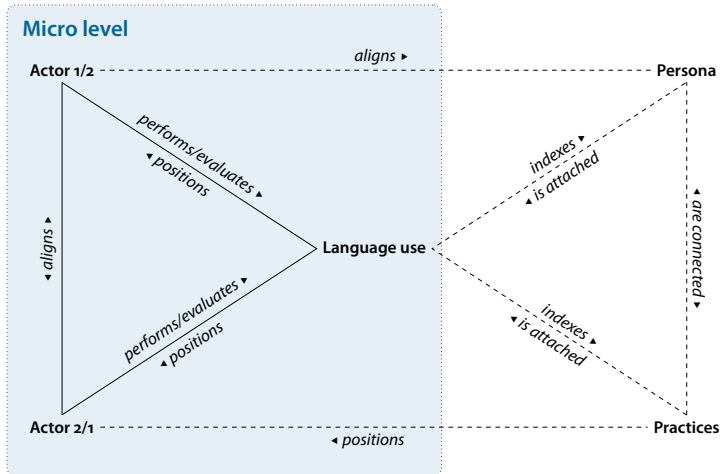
Micro level

aligns ▸

Actor 1/2

Persona

performs/evaluates ▸

◂ positions

indexes ▾

▴ is attached

◂ aligns ▸

Language use

◂ are connected ▸

performs/evaluates ▸

◂ positions

indexes ▸

◂ is attached

Actor 2/1

◂ positions

Practices